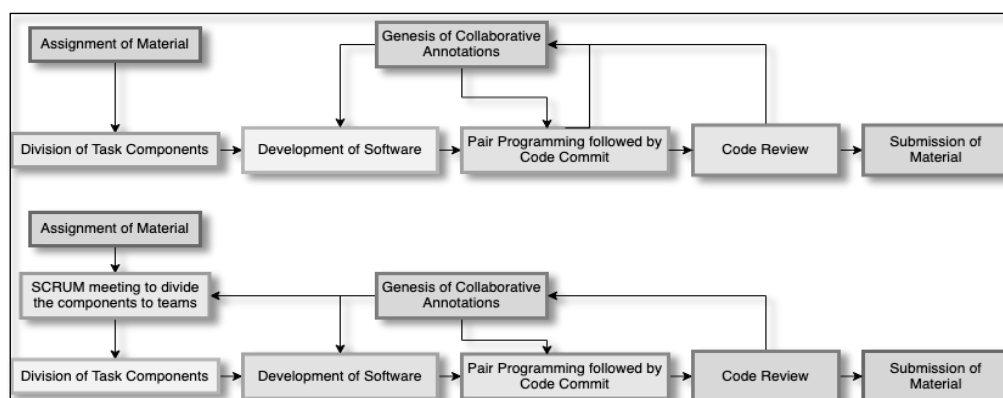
Assignment of Material

Genesis of Collaborative Annotations

Division of Task Components

Development of Software

Pair Programming followed by Code Commit

Code Review

Submission of Material

Assignment of Material

SCRUM meeting to divide the components to teams

Genesis of Collaborative Annotations

Division of Task Components

Development of Software

Pair Programming followed by Code Commit

Code Review

Submission of Material